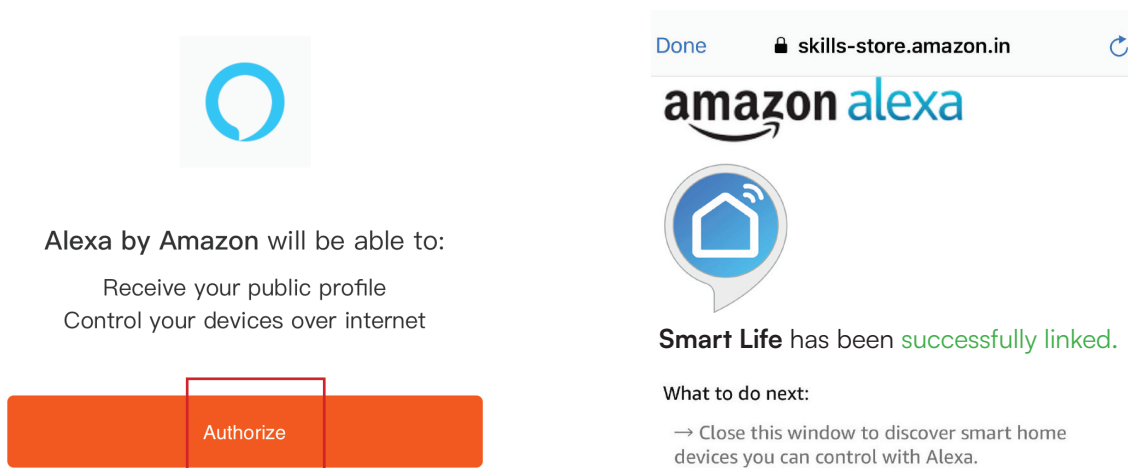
Alexa by Amazon will be able to:

Receive your public profile
Control your devices over internet

Authorize

Done skills-store.amazon.in

amazon alexa

Smart Life has been successfully linked.

What to do next:

→ Close this window to discover smart home devices you can control with Alexa.